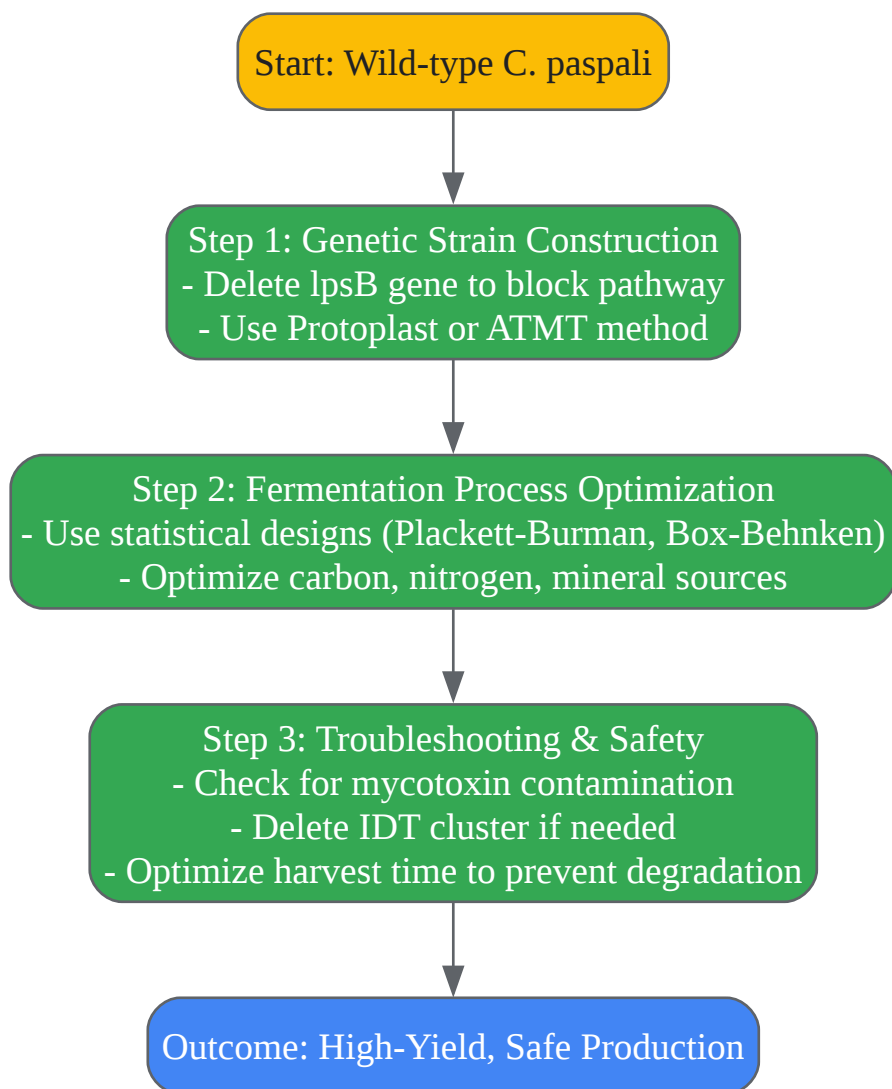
Start: Wild-type C. paspali

Step 1: Genetic Strain Construction
- Delete lpsB gene to block pathway
- Use Protoplast or ATMT method

Step 2: Fermentation Process Optimization
- Use statistical designs (Plackett-Burman, Box-Behnken)
- Optimize carbon, nitrogen, mineral sources

Step 3: Troubleshooting & Safety
- Check for mycotoxin contamination
- Delete IDT cluster if needed
- Optimize harvest time to prevent degradation

Outcome: High-Yield, Safe Production